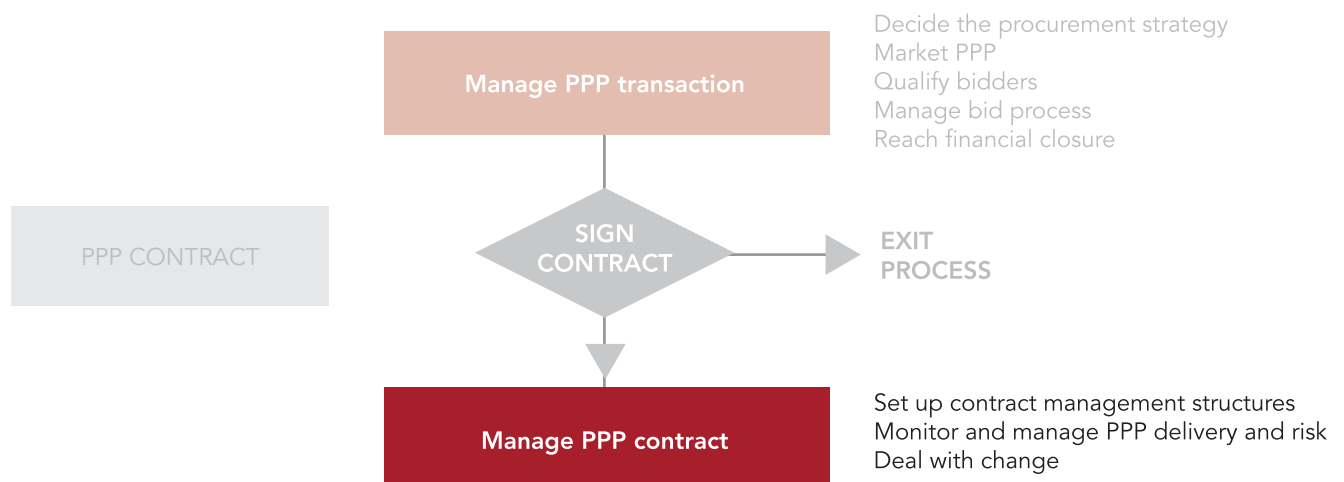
Manage PPP transaction

Decide the procurement strategy
Market PPP
Qualify bidders
Manage bid process
Reach financial closure

PPP CONTRACT

SIGN CONTRACT

EXIT PROCESS

Manage PPP contract

Set up contract management structures
Monitor and manage PPP delivery and risk
Deal with change